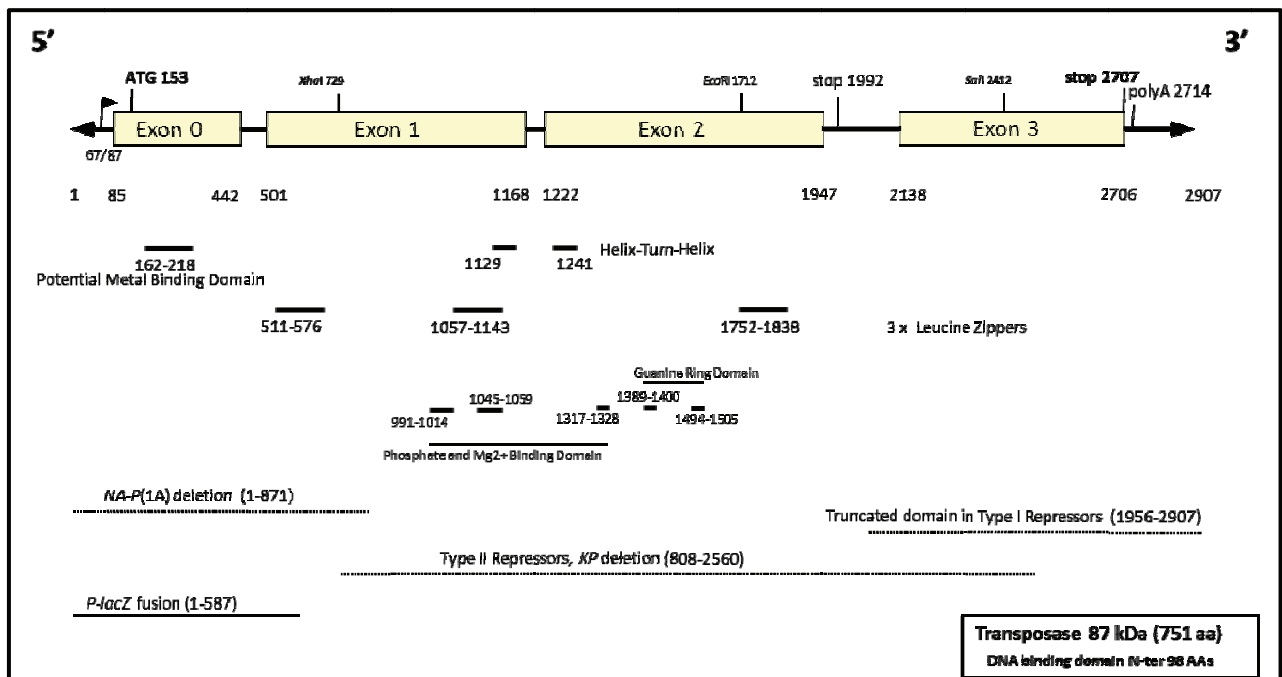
5'

3'

ATG 153

XhoI 729

EcoRI 1712

stop 1992

SalI 2412

stop 2707

polyA 2714

Exon 0

Exon 1

Exon 2

Exon 3

67/87

1 85 442 501 1168 1222 1947 2138 2706 2907

162-218

Potential Metal Binding Domain

1129

1241

Helix-Turn-Helix

511-576

1057-1143

1752-1838

3 x Leucine Zippers

Guanine Ring Domain

991-1014

1045-1059

1317-1328

1389-1400

1494-1505

Phosphate and Mg2+ Binding Domain

NA-P(1A) deletion (1-871)

Truncated domain in Type I Repressors (1956-2907)

Type II Repressors, KP deletion (808-2560)

P-lacZ fusion (1-587)

Transposase 87 kDa (751 aa)

DNA binding domain N-ter 98 AAs